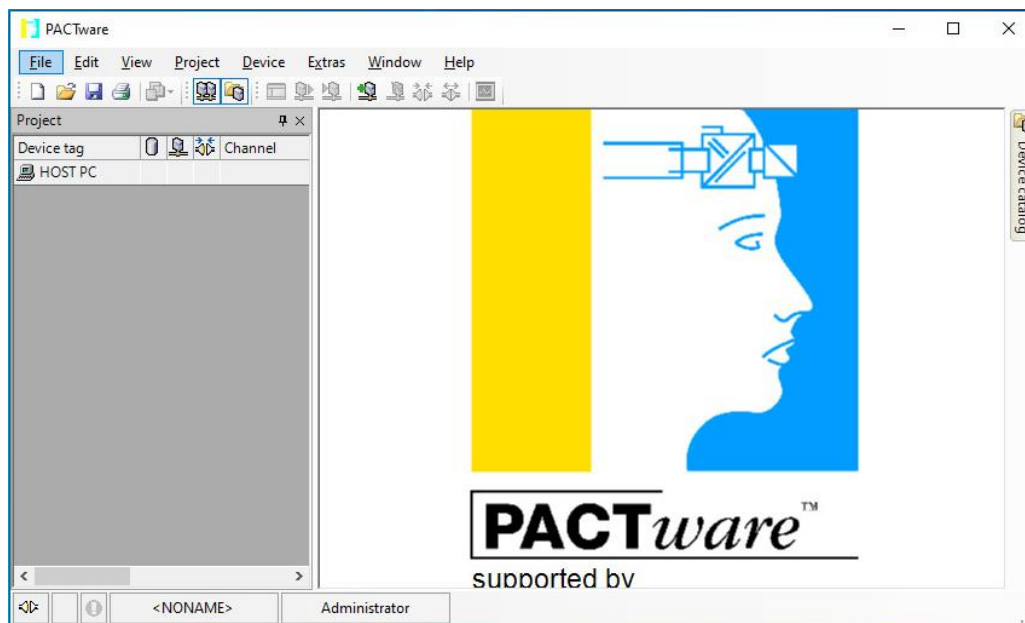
PACTware

File Edit View Project Device Extras Window Help

Project

| Device tag | | | | Channel |
|---|---|---|---|---|
| HOST PC | | | | |

Device catalog

PACTware™

supported by

<NONAME>

Administrator